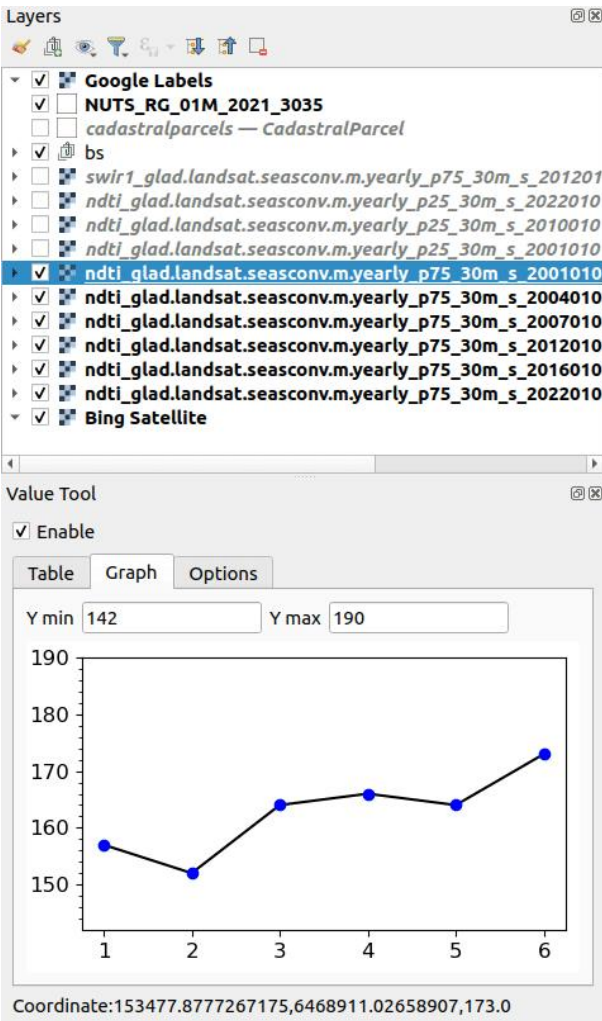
Layers

Google Labels
NUTS_RG_01M_2021_3035
cadastralparcels — CadastralParcel
bs
swir1_glad.landsat.seasconv.m.yearly_p75_30m_s_201201
ndti_glad.landsat.seasconv.m.yearly_p25_30m_s_2022010
ndti_glad.landsat.seasconv.m.yearly_p25_30m_s_2010010
ndti_glad.landsat.seasconv.m.yearly_p25_30m_s_2001010
ndti_glad.landsat.seasconv.m.yearly_p75_30m_s_2001010
ndti_glad.landsat.seasconv.m.yearly_p75_30m_s_2004010
ndti_glad.landsat.seasconv.m.yearly_p75_30m_s_2007010
ndti_glad.landsat.seasconv.m.yearly_p75_30m_s_2012010
ndti_glad.landsat.seasconv.m.yearly_p75_30m_s_2016010
ndti_glad.landsat.seasconv.m.yearly_p75_30m_s_2022010
Bing Satellite

Value Tool

Enable

Table | Graph | Options

Y min 142 Y max 190

190
180
170
160
150
1 2 3 4 5 6

Coordinate:153477.8777267175,6468911.02658907,173.0